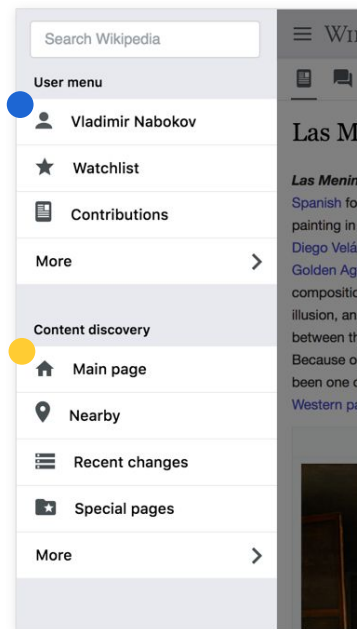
Search Wikipedia

User menu

Vladimir Nabokov

Watchlist

Contributions

More

Content discovery

Main page

Nearby

Recent changes

Special pages

More

Wi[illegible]

Las M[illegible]

Las Menin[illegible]
Spanish fo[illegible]
painting in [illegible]
Diego Velá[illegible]
Golden Ag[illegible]
compositio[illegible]
illusion, an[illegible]
between th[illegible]
Because o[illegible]
been one o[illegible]
Western pa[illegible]